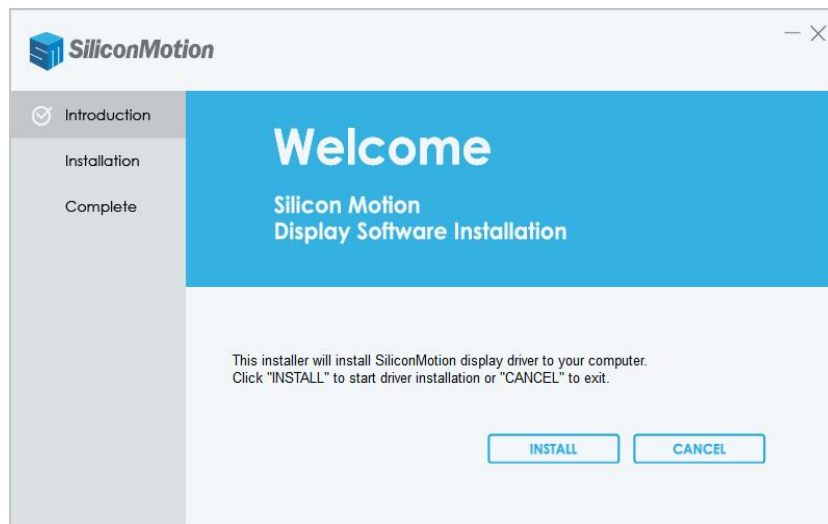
SiliconMotion

— ×

Introduction

Installation

Complete

Welcome

Silicon Motion
Display Software Installation

This installer will install SiliconMotion display driver to your computer.
Click "INSTALL" to start driver installation or "CANCEL" to exit.

INSTALL

CANCEL